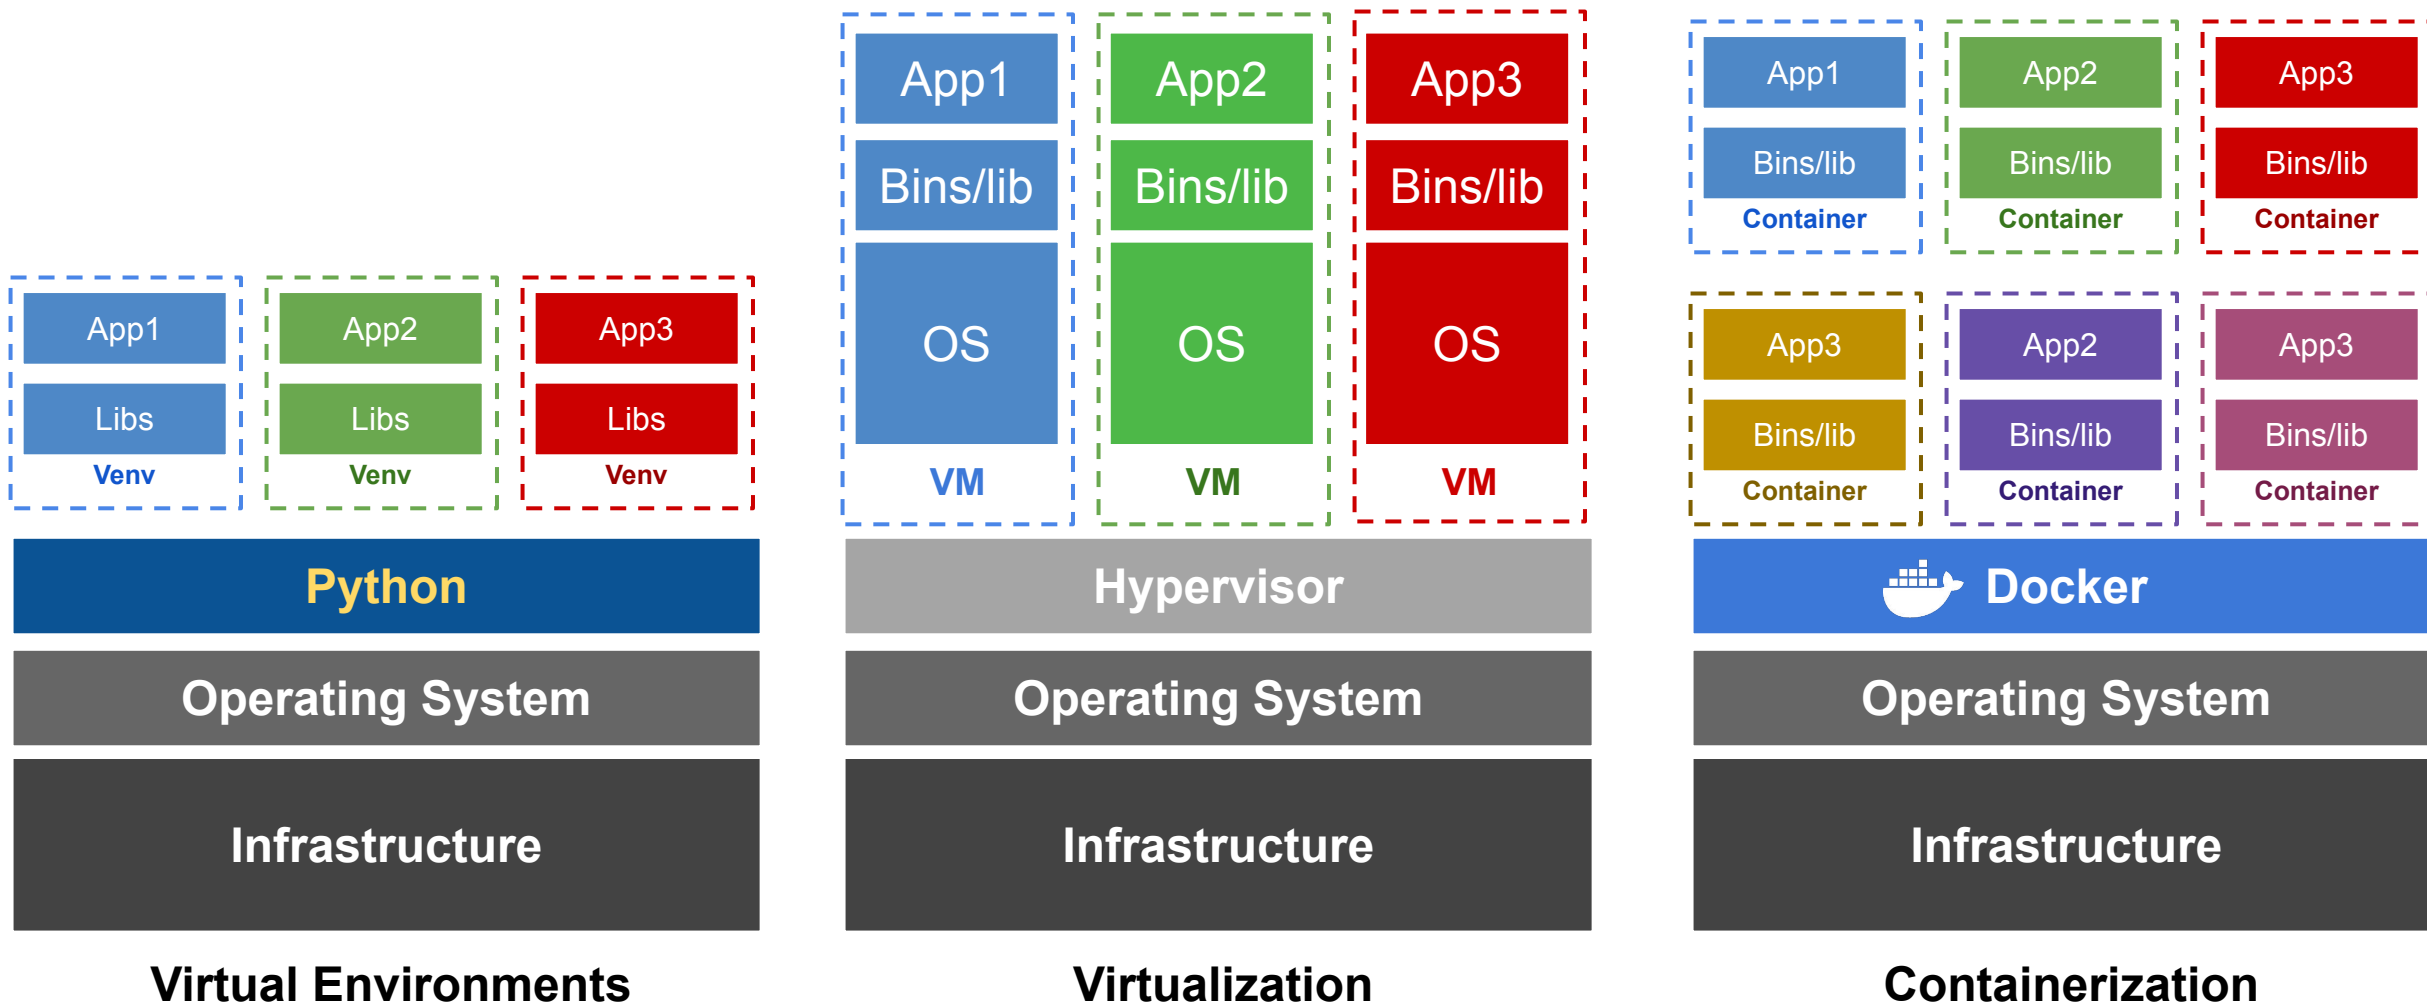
App1
Libs
Venv

App2
Libs
Venv

App3
Libs
Venv

Python
Operating System
Infrastructure

Virtual Environments

App1
Bins/lib
OS
VM

App2
Bins/lib
OS
VM

App3
Bins/lib
OS
VM

Hypervisor
Operating System
Infrastructure

Virtualization

App1
Bins/lib
Container

App2
Bins/lib
Container

App3
Bins/lib
Container

App3
Bins/lib
Container

App2
Bins/lib
Container

App3
Bins/lib
Container

Docker
Operating System
Infrastructure

Containerization